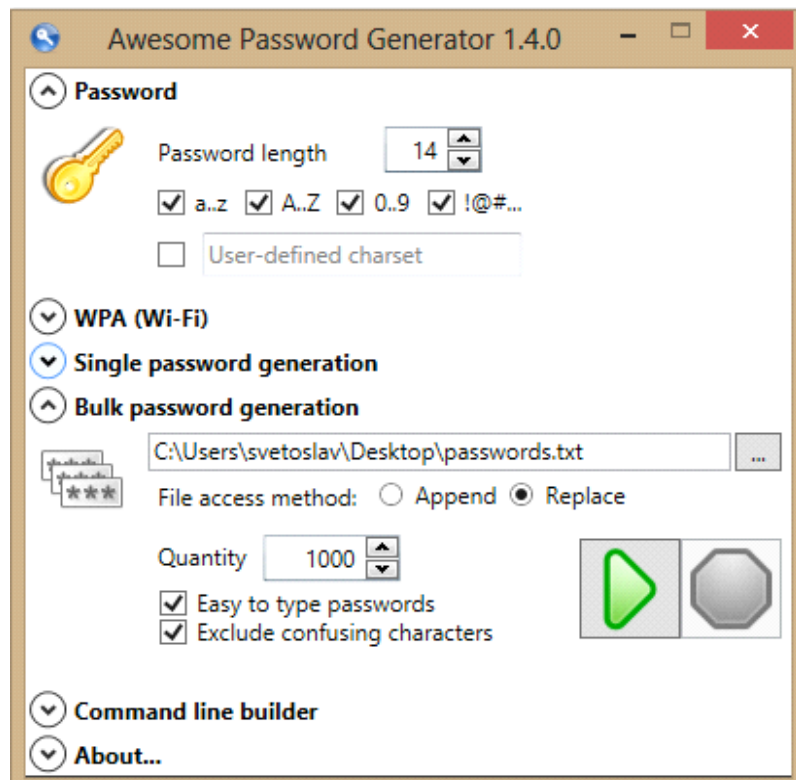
Awesome Password Generator 1.4.0

Password

Password length 14

a..z A..Z 0..9 !@#...

User-defined charset

WPA (Wi-Fi)

Single password generation

Bulk password generation

C:\Users\svetoslav\Desktop\passwords.txt ...

File access method: Append Replace

Quantity 1000

Easy to type passwords

Exclude confusing characters

Command line builder

About...